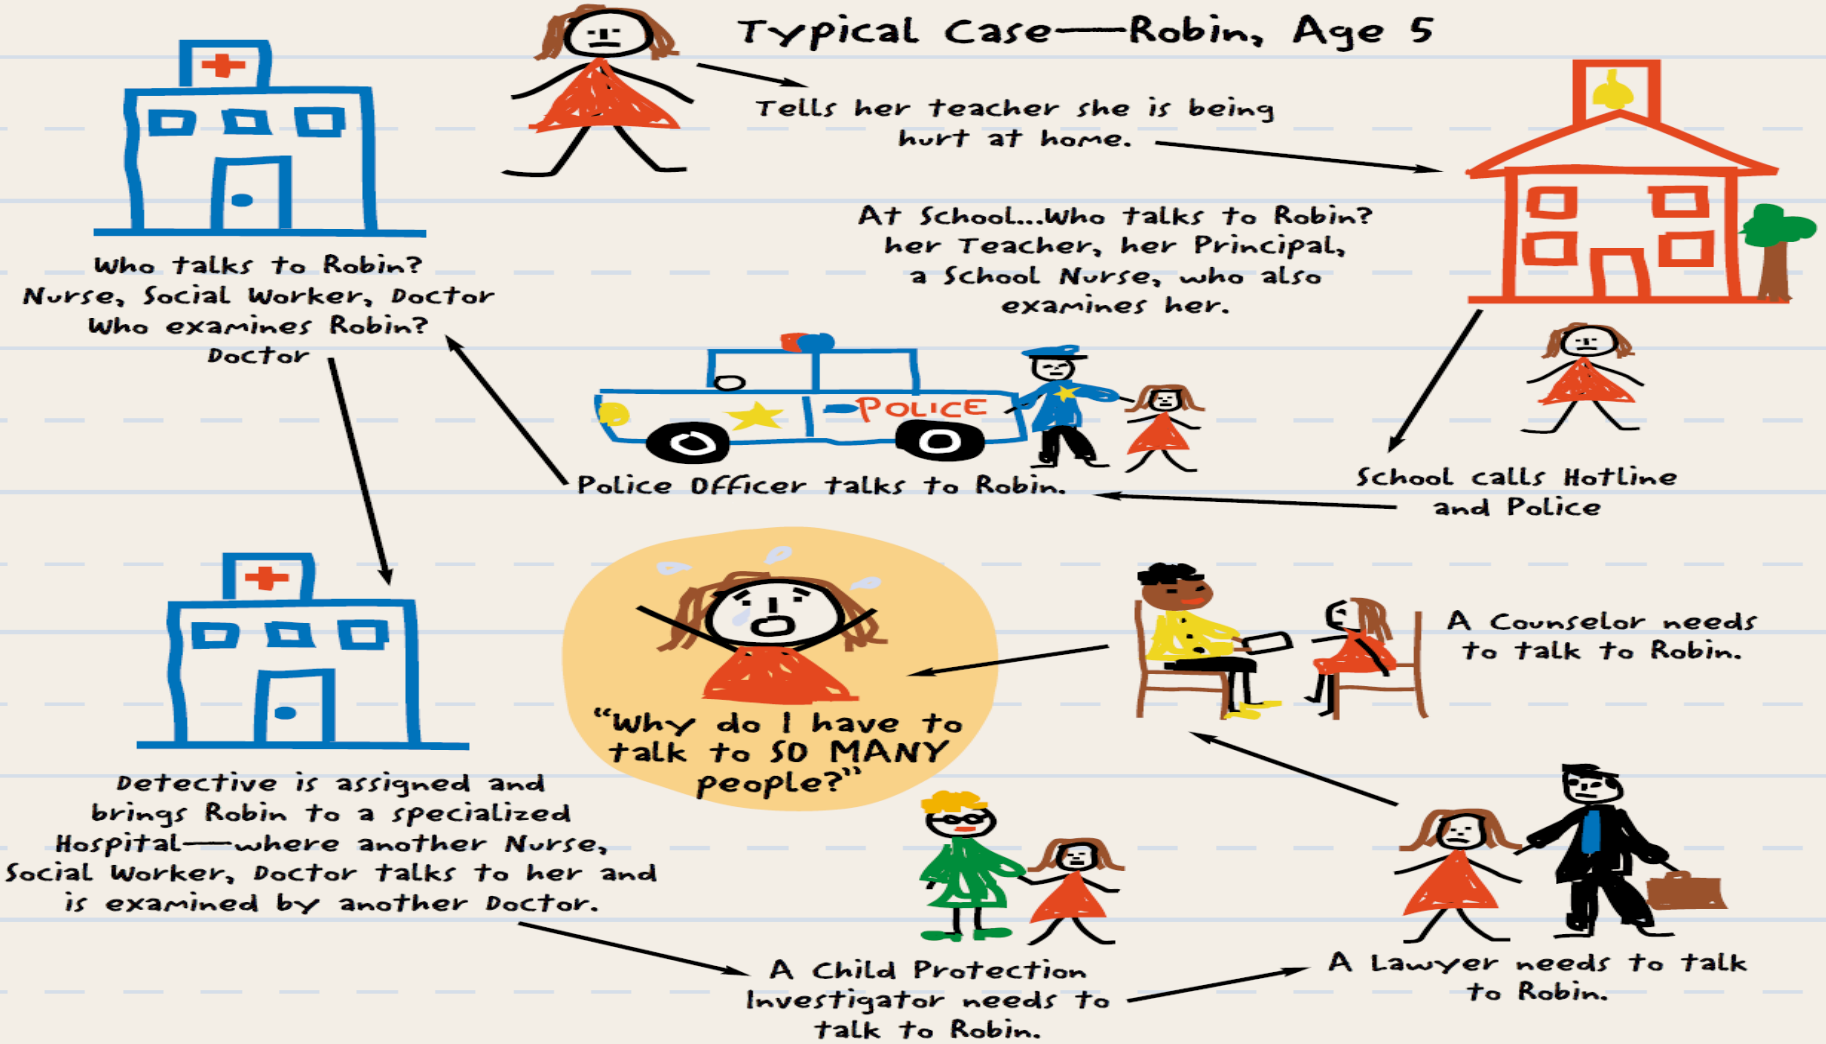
Typical Case—Robin, Age 5

Tells her teacher she is being hurt at home.

Who talks to Robin? Nurse, Social Worker, Doctor Who examines Robin? Doctor

At School...Who talks to Robin? her Teacher, her Principal, a School Nurse, who also examines her.

POLICE

Police Officer talks to Robin.

School calls Hotline and Police

"Why do I have to talk to SO MANY people?"

A Counselor needs to talk to Robin.

Detective is assigned and brings Robin to a specialized Hospital—where another Nurse, Social Worker, Doctor talks to her and is examined by another Doctor.

A Child Protection Investigator needs to talk to Robin.

A Lawyer needs to talk to Robin.